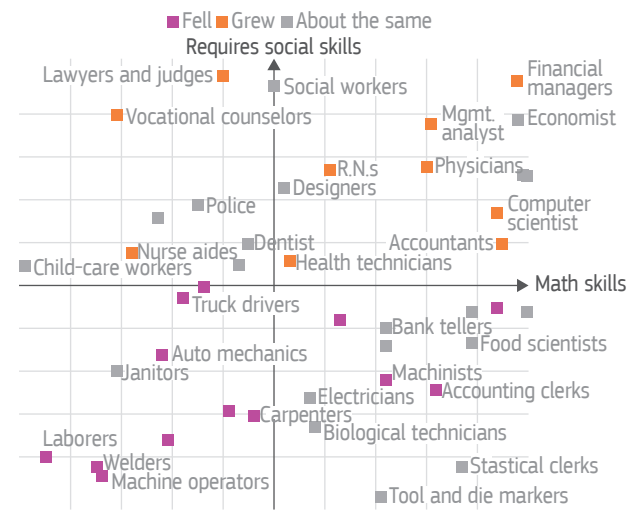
Fell Grew About the same

Requires social skills

Lawyers and judges
Social workers
Financial managers
Vocational counselors
Mgmt. analyst
Economist
R.N.s
Physicians
Designers
Police
Computer scientist
Dentist
Accountants
Nurse aides
Child-care workers
Health technicians
Math skills
Truck drivers
Bank tellers
Food scientists
Auto mechanics
Janitors
Machinists
Accounting clerks
Electricians
Carpenters
Biological technicians
Laborers
Welders
Machine operators
Stastical clerks
Tool and die markers